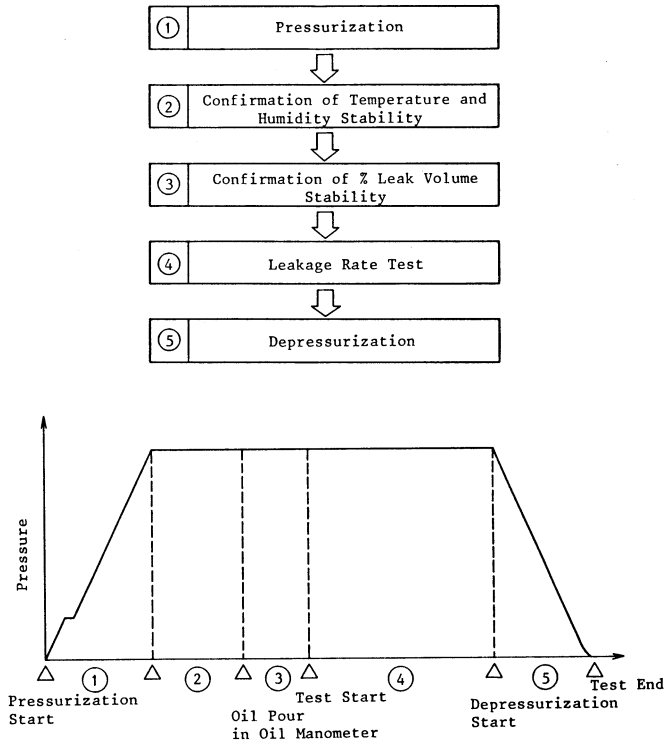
① Pressurization

② Confirmation of Temperature and Humidity Stability

③ Confirmation of % Leak Volume Stability

④ Leakage Rate Test

⑤ Depressurization

Pressure

Pressurization Start

①

②

Oil Pour in Oil Manometer

③

Test Start

④

Depressurization Start

⑤

Test End